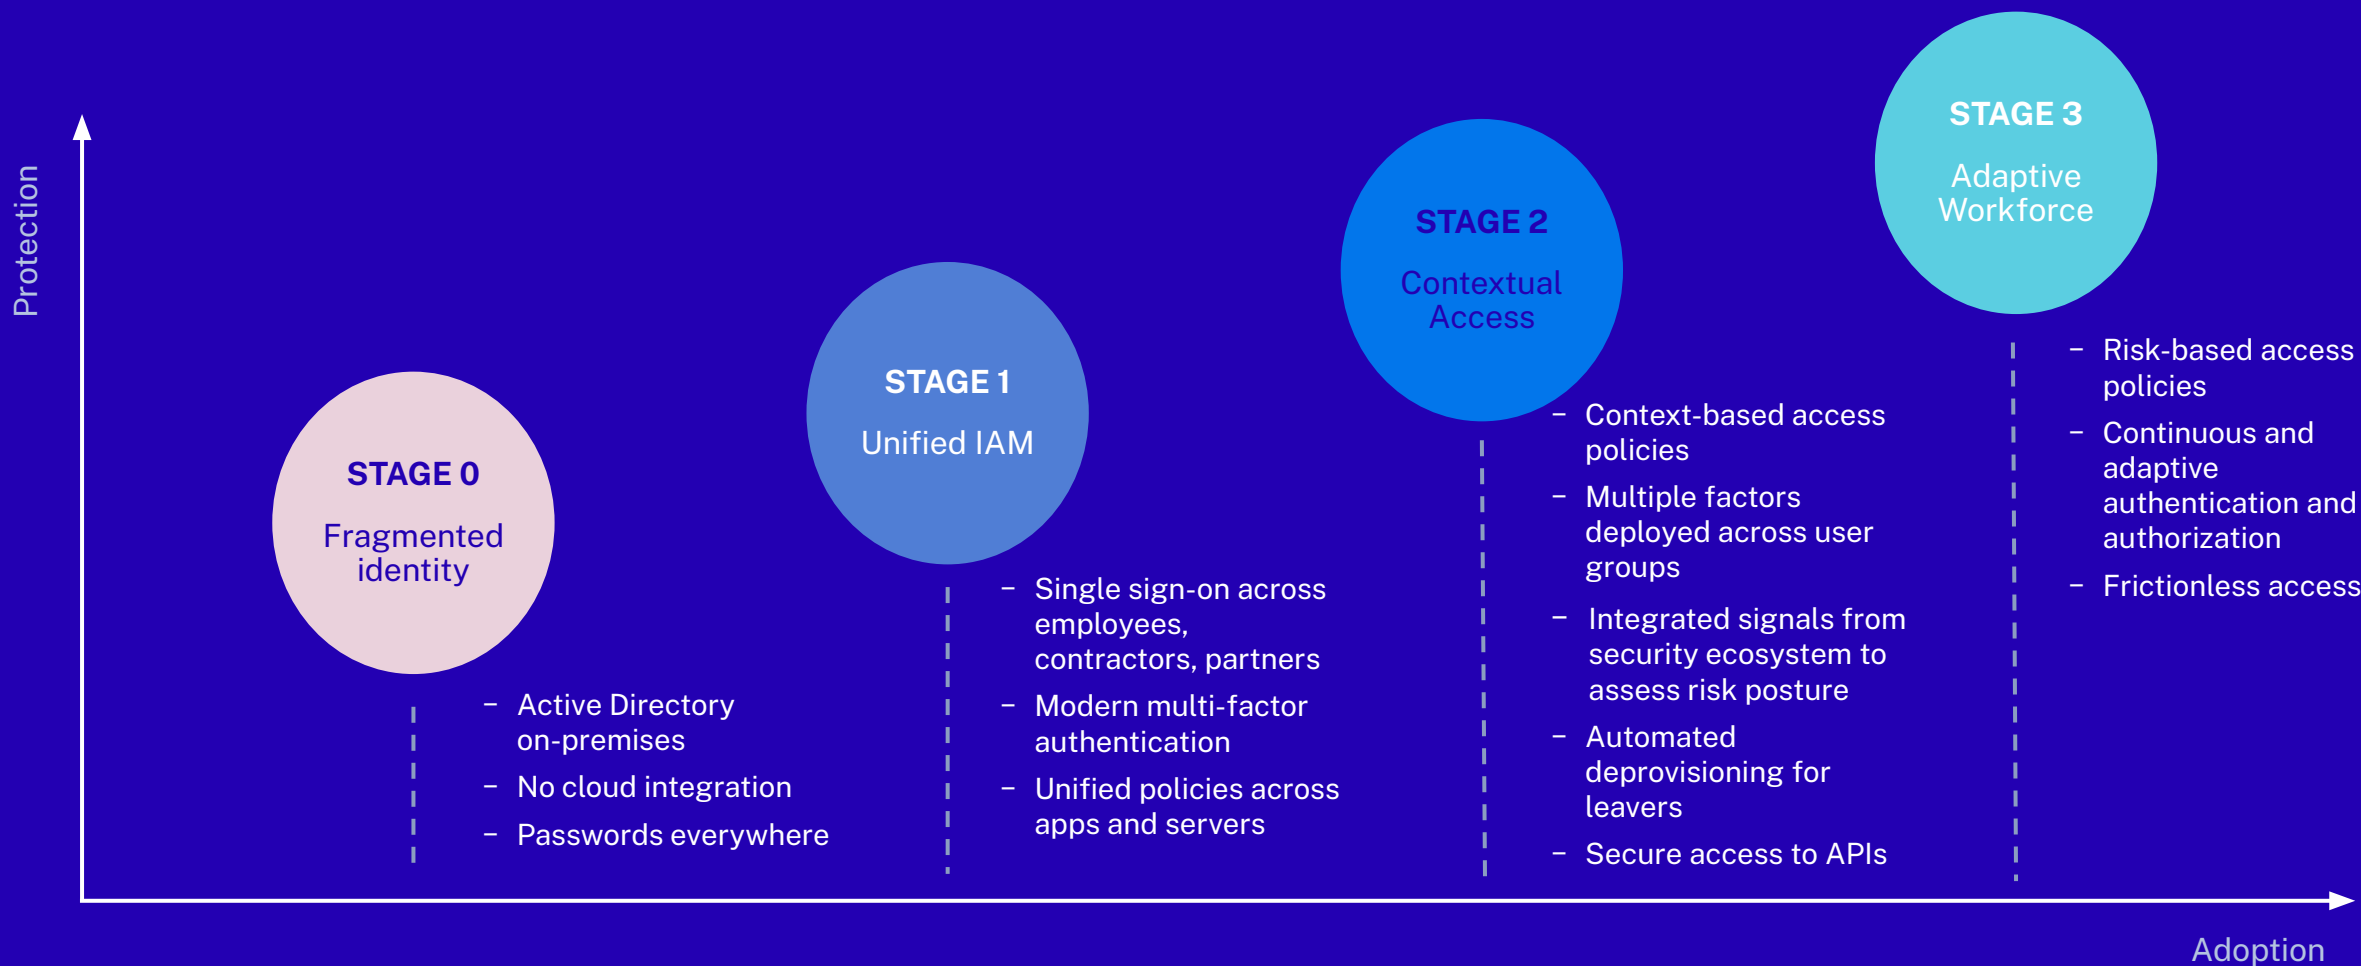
Protection

STAGE 0
Fragmented identity

- Active Directory on-premises
- No cloud integration
- Passwords everywhere

STAGE 1
Unified IAM

- Single sign-on across employees, contractors, partners
- Modern multi-factor authentication
- Unified policies across apps and servers

STAGE 2
Contextual Access

- Context-based access policies
- Multiple factors deployed across user groups
- Integrated signals from security ecosystem to assess risk posture
- Automated deprovisioning for leavers
- Secure access to APIs

STAGE 3
Adaptive Workforce

- Risk-based access policies
- Continuous and adaptive authentication and authorization
- Frictionless access

Adoption